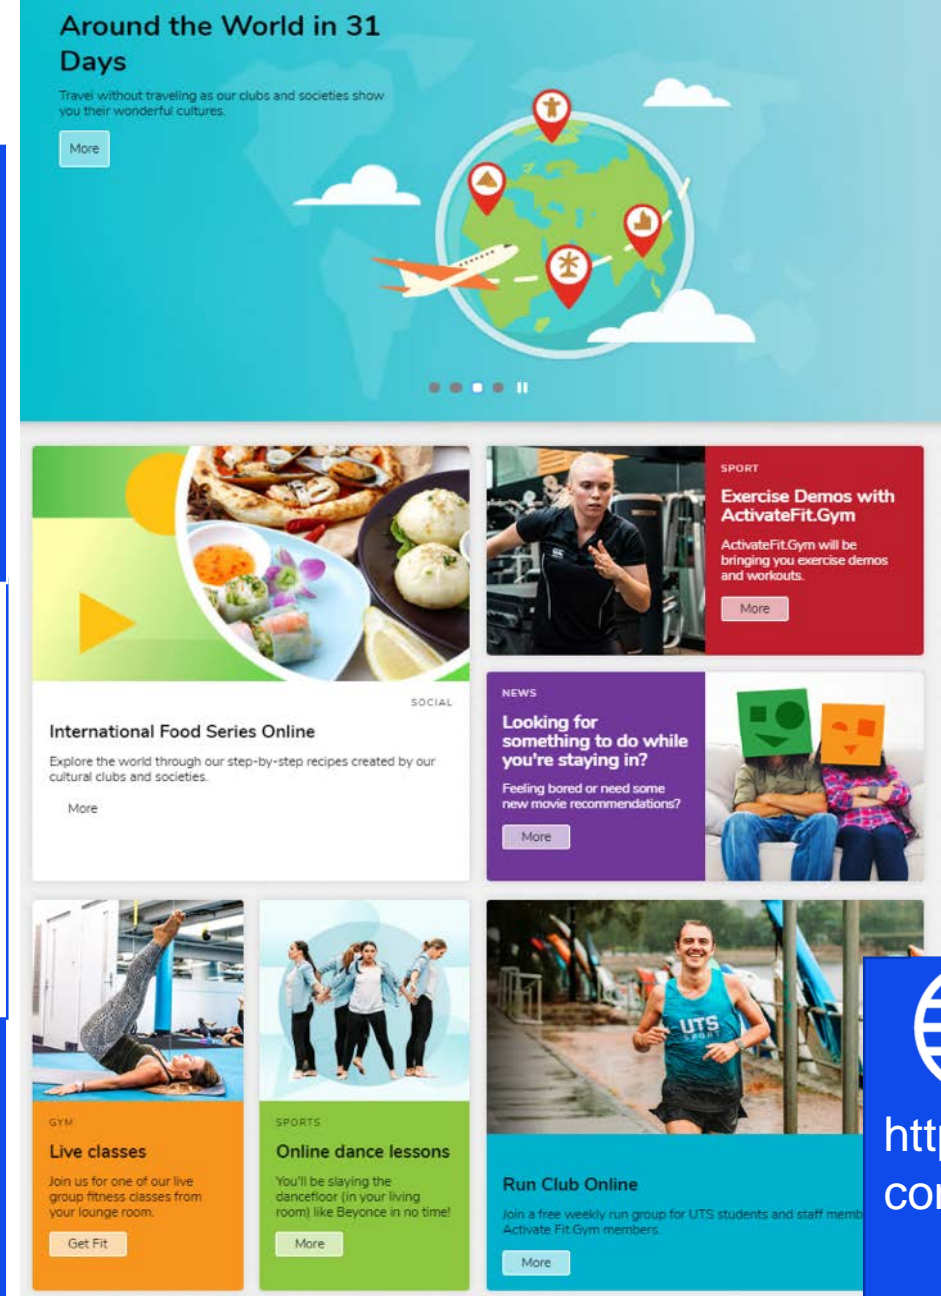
Around the World in 31 Days

Travel without traveling as our clubs and societies show you their wonderful cultures.

More

SOCIAL

International Food Series Online

Explore the world through our step-by-step recipes created by our cultural clubs and societies.

More

SPORT

Exercise Demos with ActivateFit.Gym

ActivateFit.Gym will be bringing you exercise demos and workouts.

More

NEWS

Looking for something to do while you're staying in?

Feeling bored or need some new movie recommendations?

More

GYM

Live classes

Join us for one of our live group fitness classes from your lounge room.

Get Fit

SPORTS

Online dance lessons

You'll be slaying the dancefloor (in your living room) like Beyonce in no time!

More

UTS SPORT

Run Club Online

Join a free weekly run group for UTS students and staff memb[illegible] Activate Fit.Gym members.

More

htt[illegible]
co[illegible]